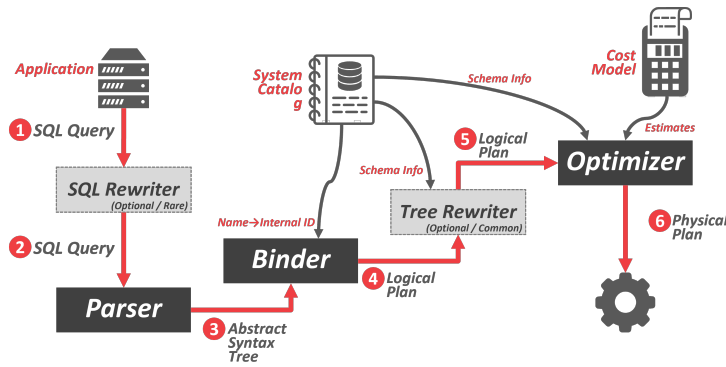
Application

1 SQL Query

SQL Rewriter
(Optional / Rare)

2 SQL Query

Parser

3 Abstract Syntax Tree

System Catalog

Name→Internal ID

Binder

4 Logical Plan

Schema Info

Tree Rewriter
(Optional / Common)

5 Logical Plan

Schema Info

Cost Model

Estimates

Optimizer

6 Physical Plan